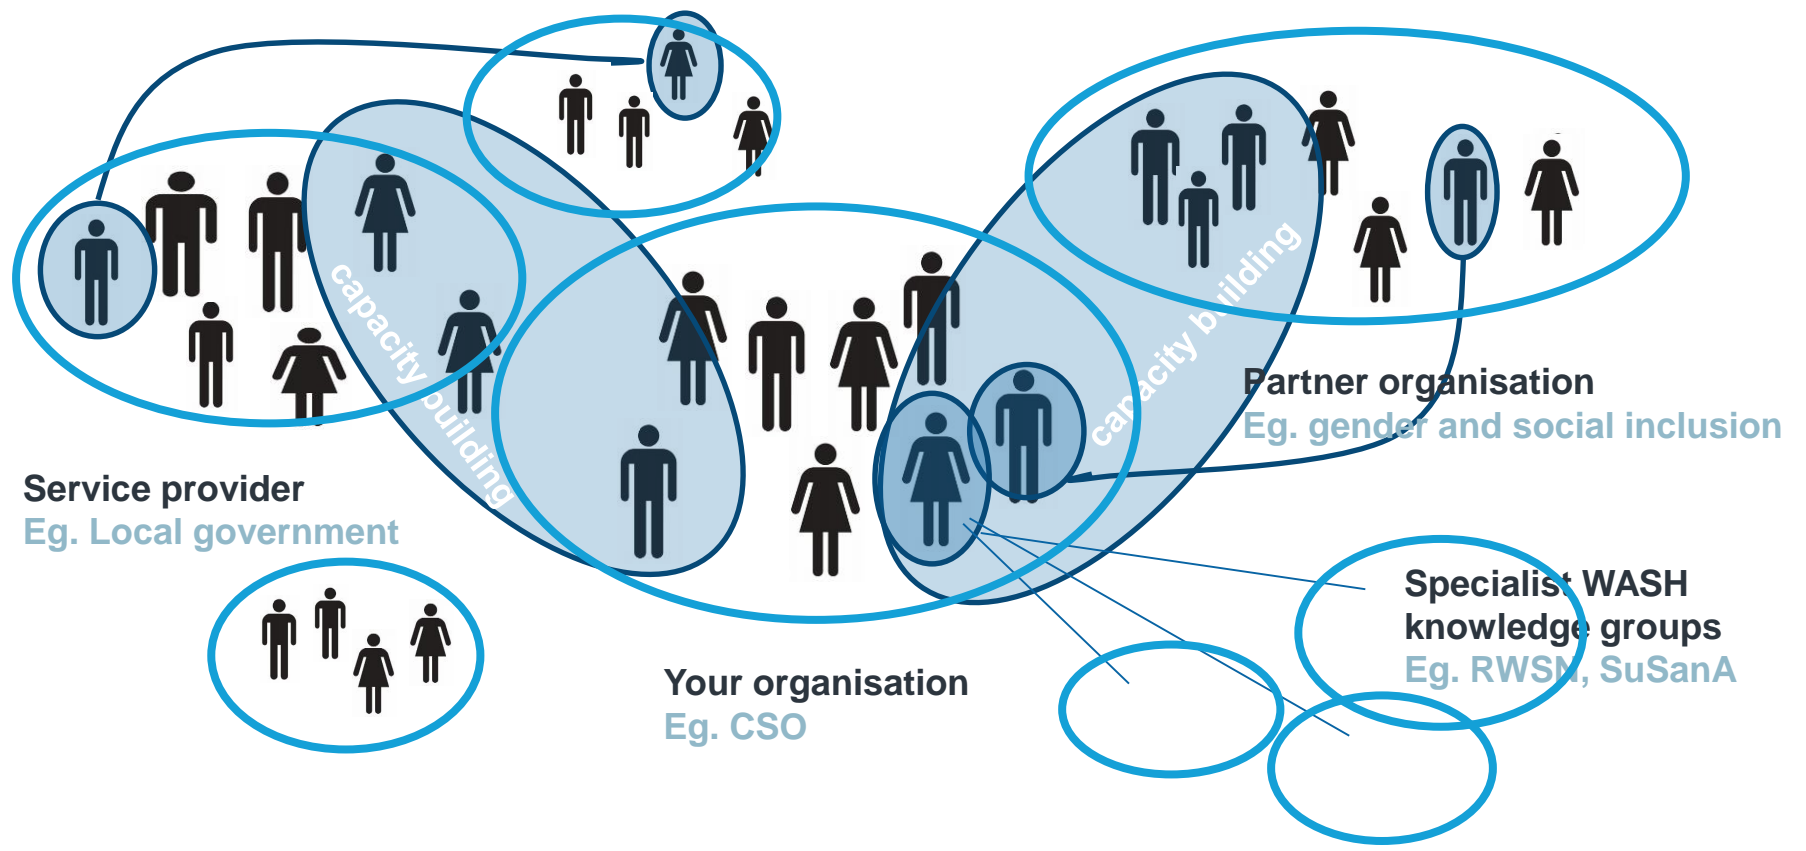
capacity building

capacity building

Partner organisation
Eg. gender and social inclusion

Service provider
Eg. Local government

Specialist WASH knowledge groups
Eg. RWSN, SuSanA

Your organisation
Eg. CSO